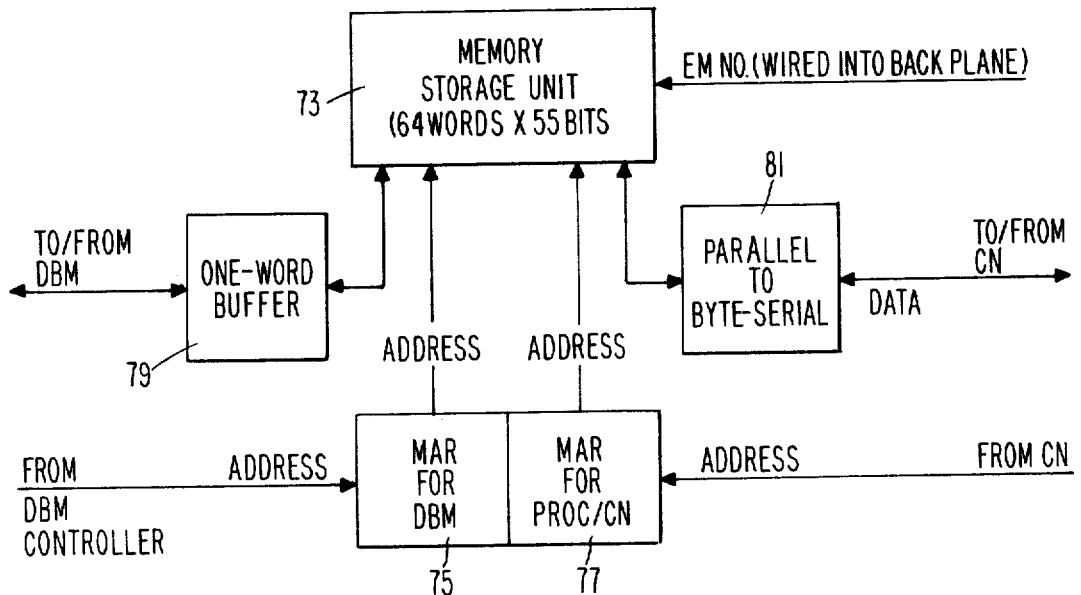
MEMORY STORAGE UNIT (64WORDS X 55 BITS

73

EM NO.(WIRED INTO BACK PLANE)

81

TO/FROM DBM

ONE-WORD BUFFER

PARALLEL TO BYTE-SERIAL

TO/FROM CN

DATA

79

ADDRESS

ADDRESS

FROM DBM CONTROLLER

ADDRESS

MAR FOR DBM

MAR FOR PROC/CN

ADDRESS

FROM CN

75

77